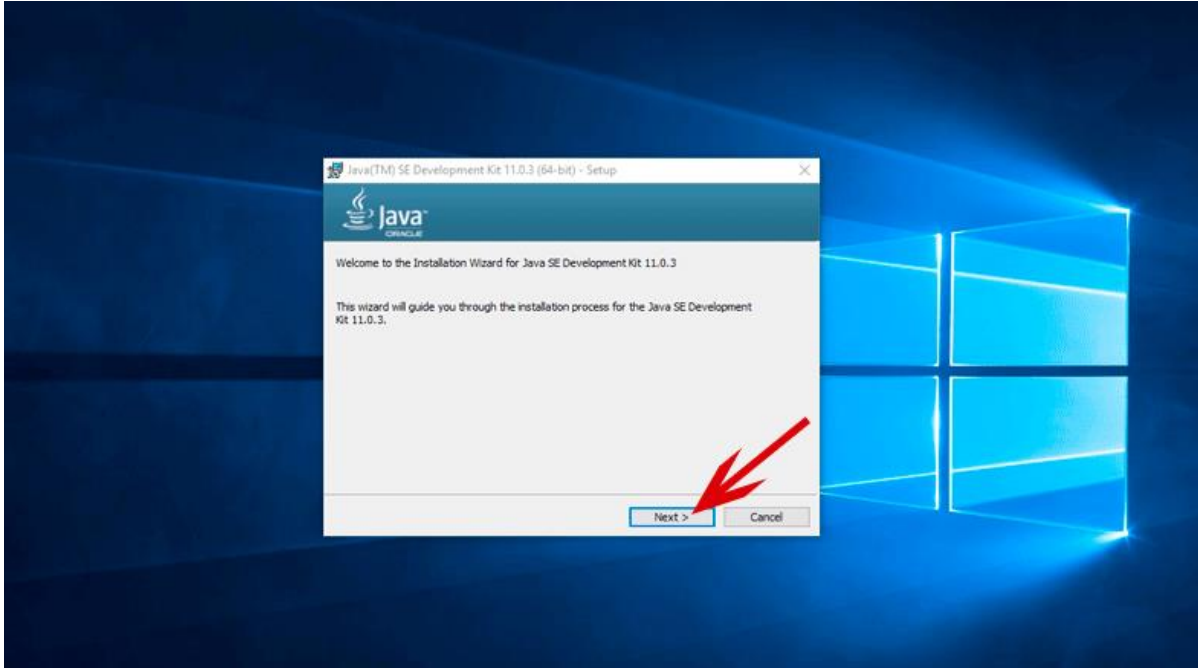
Java(TM) SE Development Kit 11.0.3 (64-bit) - Setup

Java
ORACLE

Welcome to the Installation Wizard for Java SE Development Kit 11.0.3

This wizard will guide you through the installation process for the Java SE Development Kit 11.0.3.

Next >
Cancel